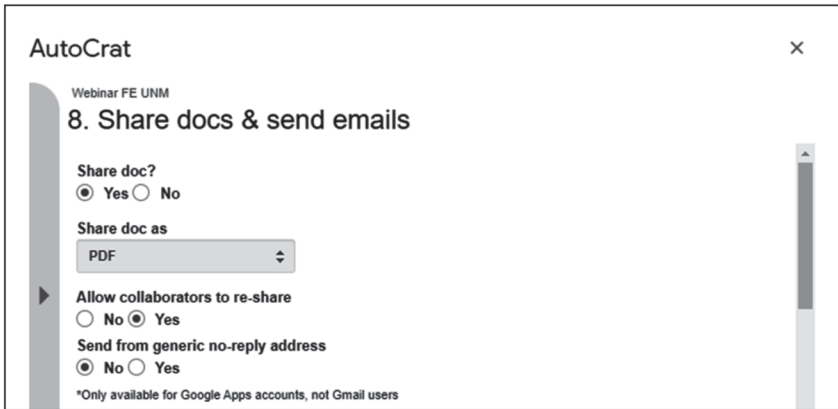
AutoCrat

×

Webinar FE UNM

8. Share docs & send emails

Share doc?

Yes No

Share doc as

PDF

Allow collaborators to re-share

No Yes

Send from generic no-reply address

No Yes

*Only available for Google Apps accounts, not Gmail users